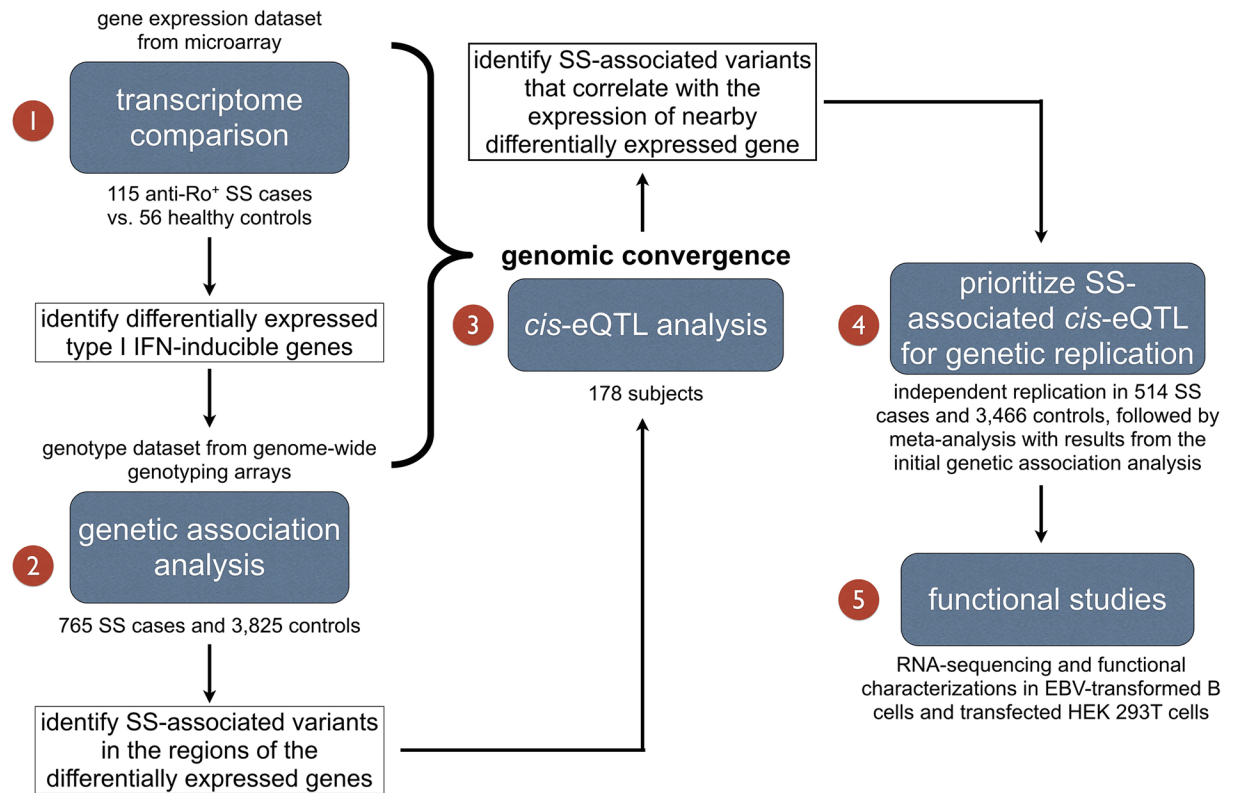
gene expression dataset from microarray

1

transcriptome comparison

115 anti-Ro$^+$ SS cases vs. 56 healthy controls

identify differentially expressed type I IFN-inducible genes

genotype dataset from genome-wide genotyping arrays

2

genetic association analysis

765 SS cases and 3,825 controls

identify SS-associated variants in the regions of the differentially expressed genes

identify SS-associated variants that correlate with the expression of nearby differentially expressed gene

genomic convergence

3

cis-eQTL analysis

178 subjects

4

prioritize SS-associated cis-eQTL for genetic replication

independent replication in 514 SS cases and 3,466 controls, followed by meta-analysis with results from the initial genetic association analysis

5

functional studies

RNA-sequencing and functional characterizations in EBV-transformed B cells and transfected HEK 293T cells